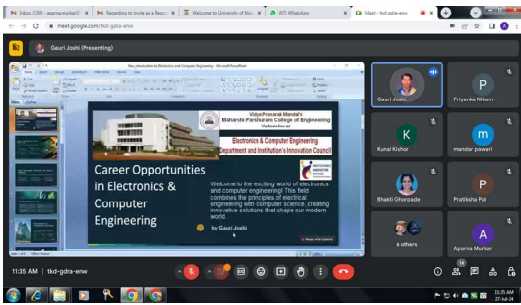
Inbox (150) - aparna.murkar@ | Fwd: Invite as a Reso | Welcome to University of Mu | (67) WhatsApp | Meet - tkd-gdra-enw

meet.google.com/tkd-gdra-enw

Gauri Joshi (Presenting)

New_Introduction to Electronics and Computer Engineering - Microsoft PowerPoint

Vidya Prasarak Mandal's
Maharshi Parshuram College of Engineering
Velneshwar

Electronics & Computer Engineering
Department and Institution's Innovation Council

Career Opportunities in Electronics & Computer Engineering

Welcome to the exciting world of electronics and computer engineering! This field combines the principles of electrical engineering with computer science, creating innovative solutions that shape our modern world

by Gauri Joshi

Gauri Joshi

P
Priyanka Nikam

K
Kunal Kishor

m
mandar pawar

Bhakti Ghorpade

P
Pratiksha Pol

6 others

A
Aparna Murkar

11:35 AM | tkd-gdra-enw

11:35 AM
27-Jul-24